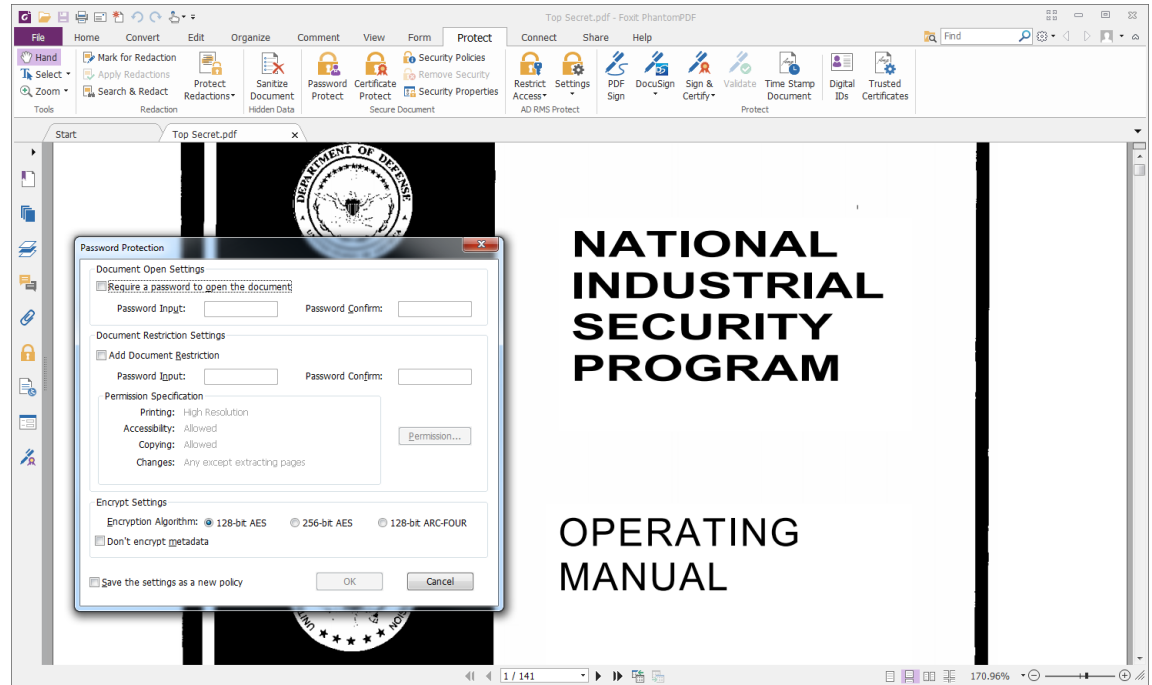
Top Secret.pdf - Foxit PhantomPDF

File Home Convert Edit Organize Comment View Form Protect Connect Share Help

Find

Hand
Select
Zoom
Tools

Mark for Redaction
Apply Redactions
Search & Redact
Protect Redactions
Redaction

Sanitize Document
Hidden Data

Password Protect
Certificate Protect
Security Policies
Remove Security
Security Properties
Secure Document

Restrict Access
Settings
AD RMS Protect

PDF Sign
DocuSign
Sign & Certify
Validate
Time Stamp Document
Digital IDs
Trusted Certificates
Protect

Start
Top Secret.pdf

DEPARTMENT OF DEFENSE

Password Protection

Document Open Settings
Require a password to open the document
Password Input:
Password Confirm:

Document Restriction Settings
Add Document Restriction
Password Input:
Password Confirm:
Permission Specification
Printing: High Resolution
Accessibility: Allowed
Copying: Allowed
Changes: Any except extracting pages
Permission...

Encrypt Settings
Encryption Algorithm: 128-bit AES 256-bit AES 128-bit ARC-FOUR
Don't encrypt metadata

Save the settings as a new policy
OK
Cancel

NATIONAL INDUSTRIAL SECURITY PROGRAM

OPERATING MANUAL

1 / 141

170.96%